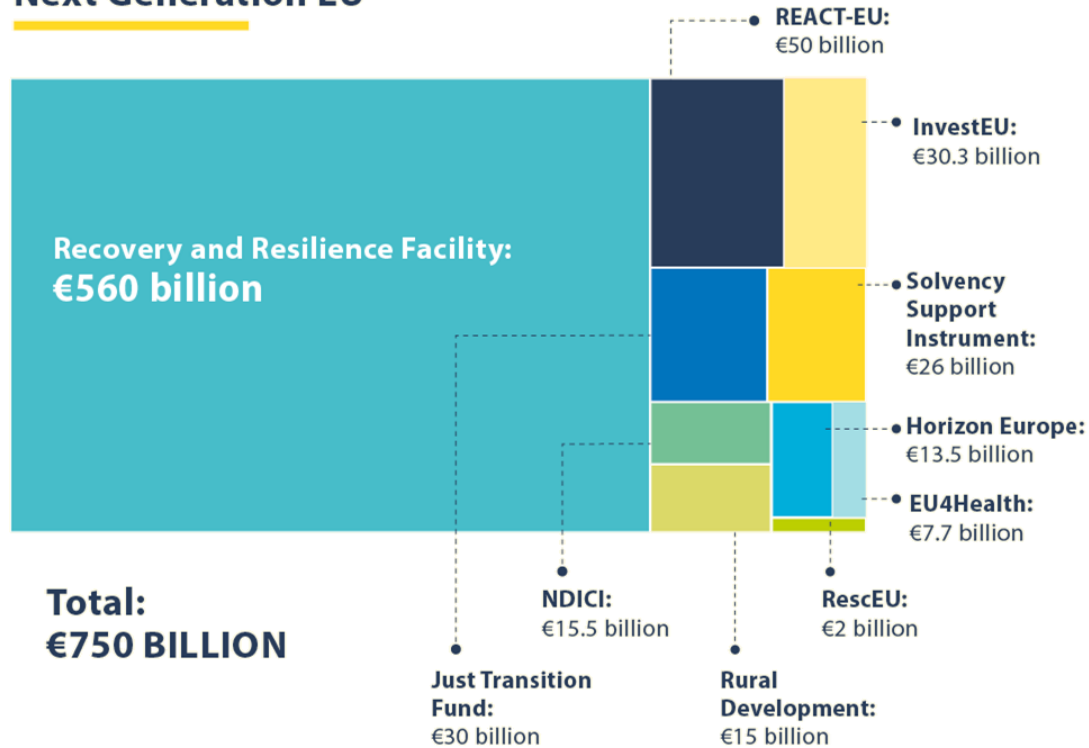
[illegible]

REACT-EU:
€50 billion

InvestEU:
€30.3 billion

Recovery and Resilience Facility:
€560 billion

Solvency Support Instrument:
€26 billion

Horizon Europe:
€13.5 billion

EU4Health:
€7.7 billion

Total:
€750 BILLION

NDICI:
€15.5 billion

RescEU:
€2 billion

Just Transition Fund:
€30 billion

Rural Development:
€15 billion